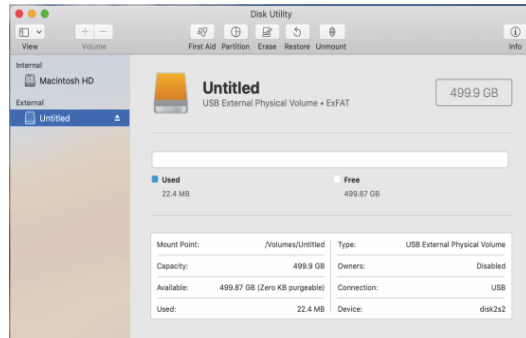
Disk Utility

View Volume First Aid Partition Erase Restore Unmount Info

Internal
Macintosh HD
External
Untitled

Untitled
USB External Physical Volume • ExFAT

499.9 GB

Used
22.4 MB

Free
499.87 GB

| Mount Point: | /Volumes/Untitled | Type: | USB External Physical Volume |
|---|---|---|---|
| Capacity: | 499.9 GB | Owners: | Disabled |
| Available: | 499.87 GB (Zero KB purgeable) | Connection: | USB |
| Used: | 22.4 MB | Device: | disk2s2 |